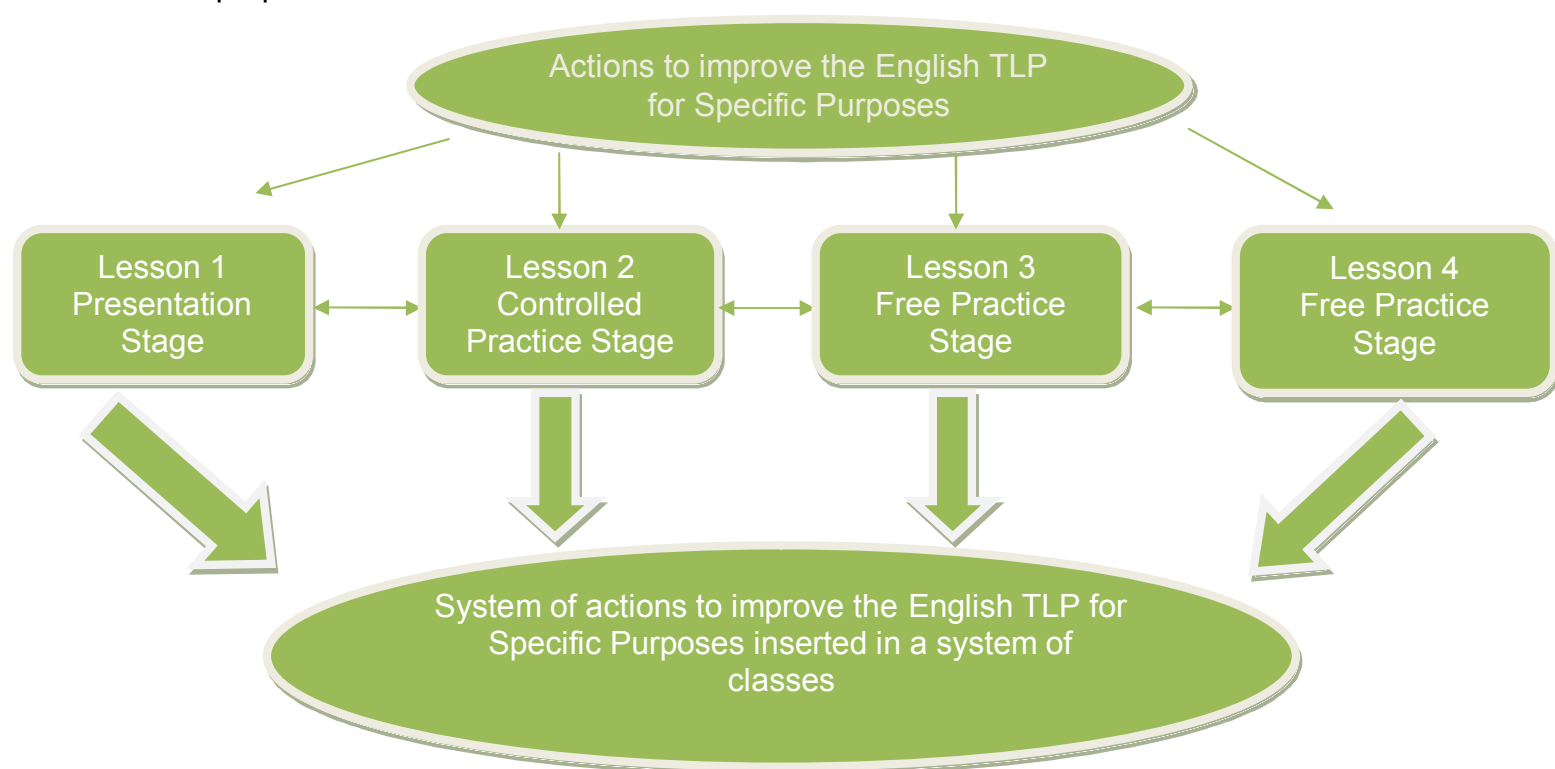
Actions to improve the English TLP for Specific Purposes

Lesson 1
Presentation Stage

Lesson 2
Controlled Practice Stage

Lesson 3
Free Practice Stage

Lesson 4
Free Practice Stage

System of actions to improve the English TLP for Specific Purposes inserted in a system of classes